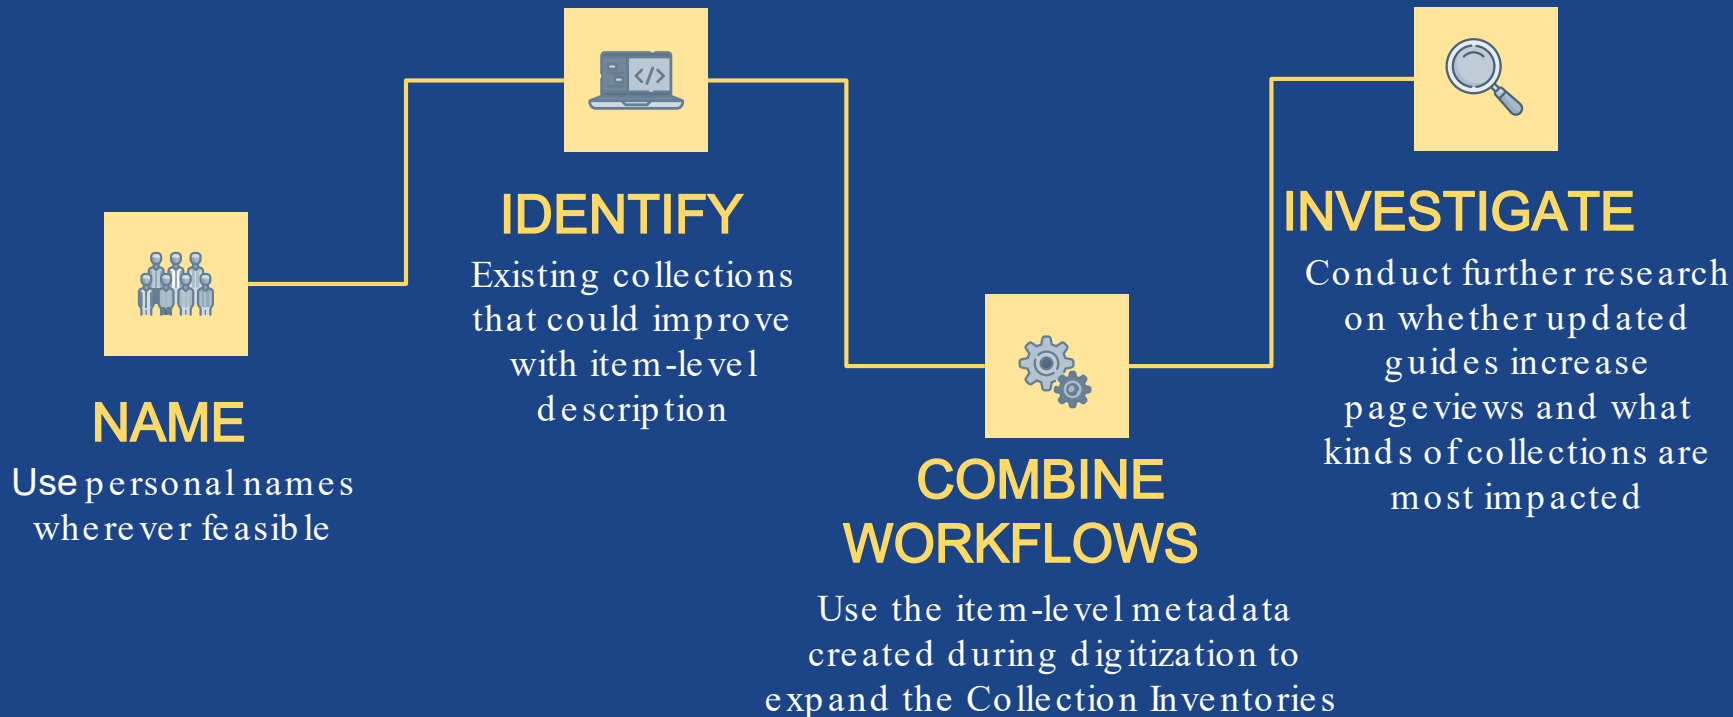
NAME
Use personal names wherever feasible

IDENTIFY
Existing collections that could improve with item-level description

COMBINE WORKFLOWS
Use the item-level metadata created during digitization to expand the Collection Inventories

INVESTIGATE
Conduct further research on whether updated guides increase pageviews and what kinds of collections are most impacted